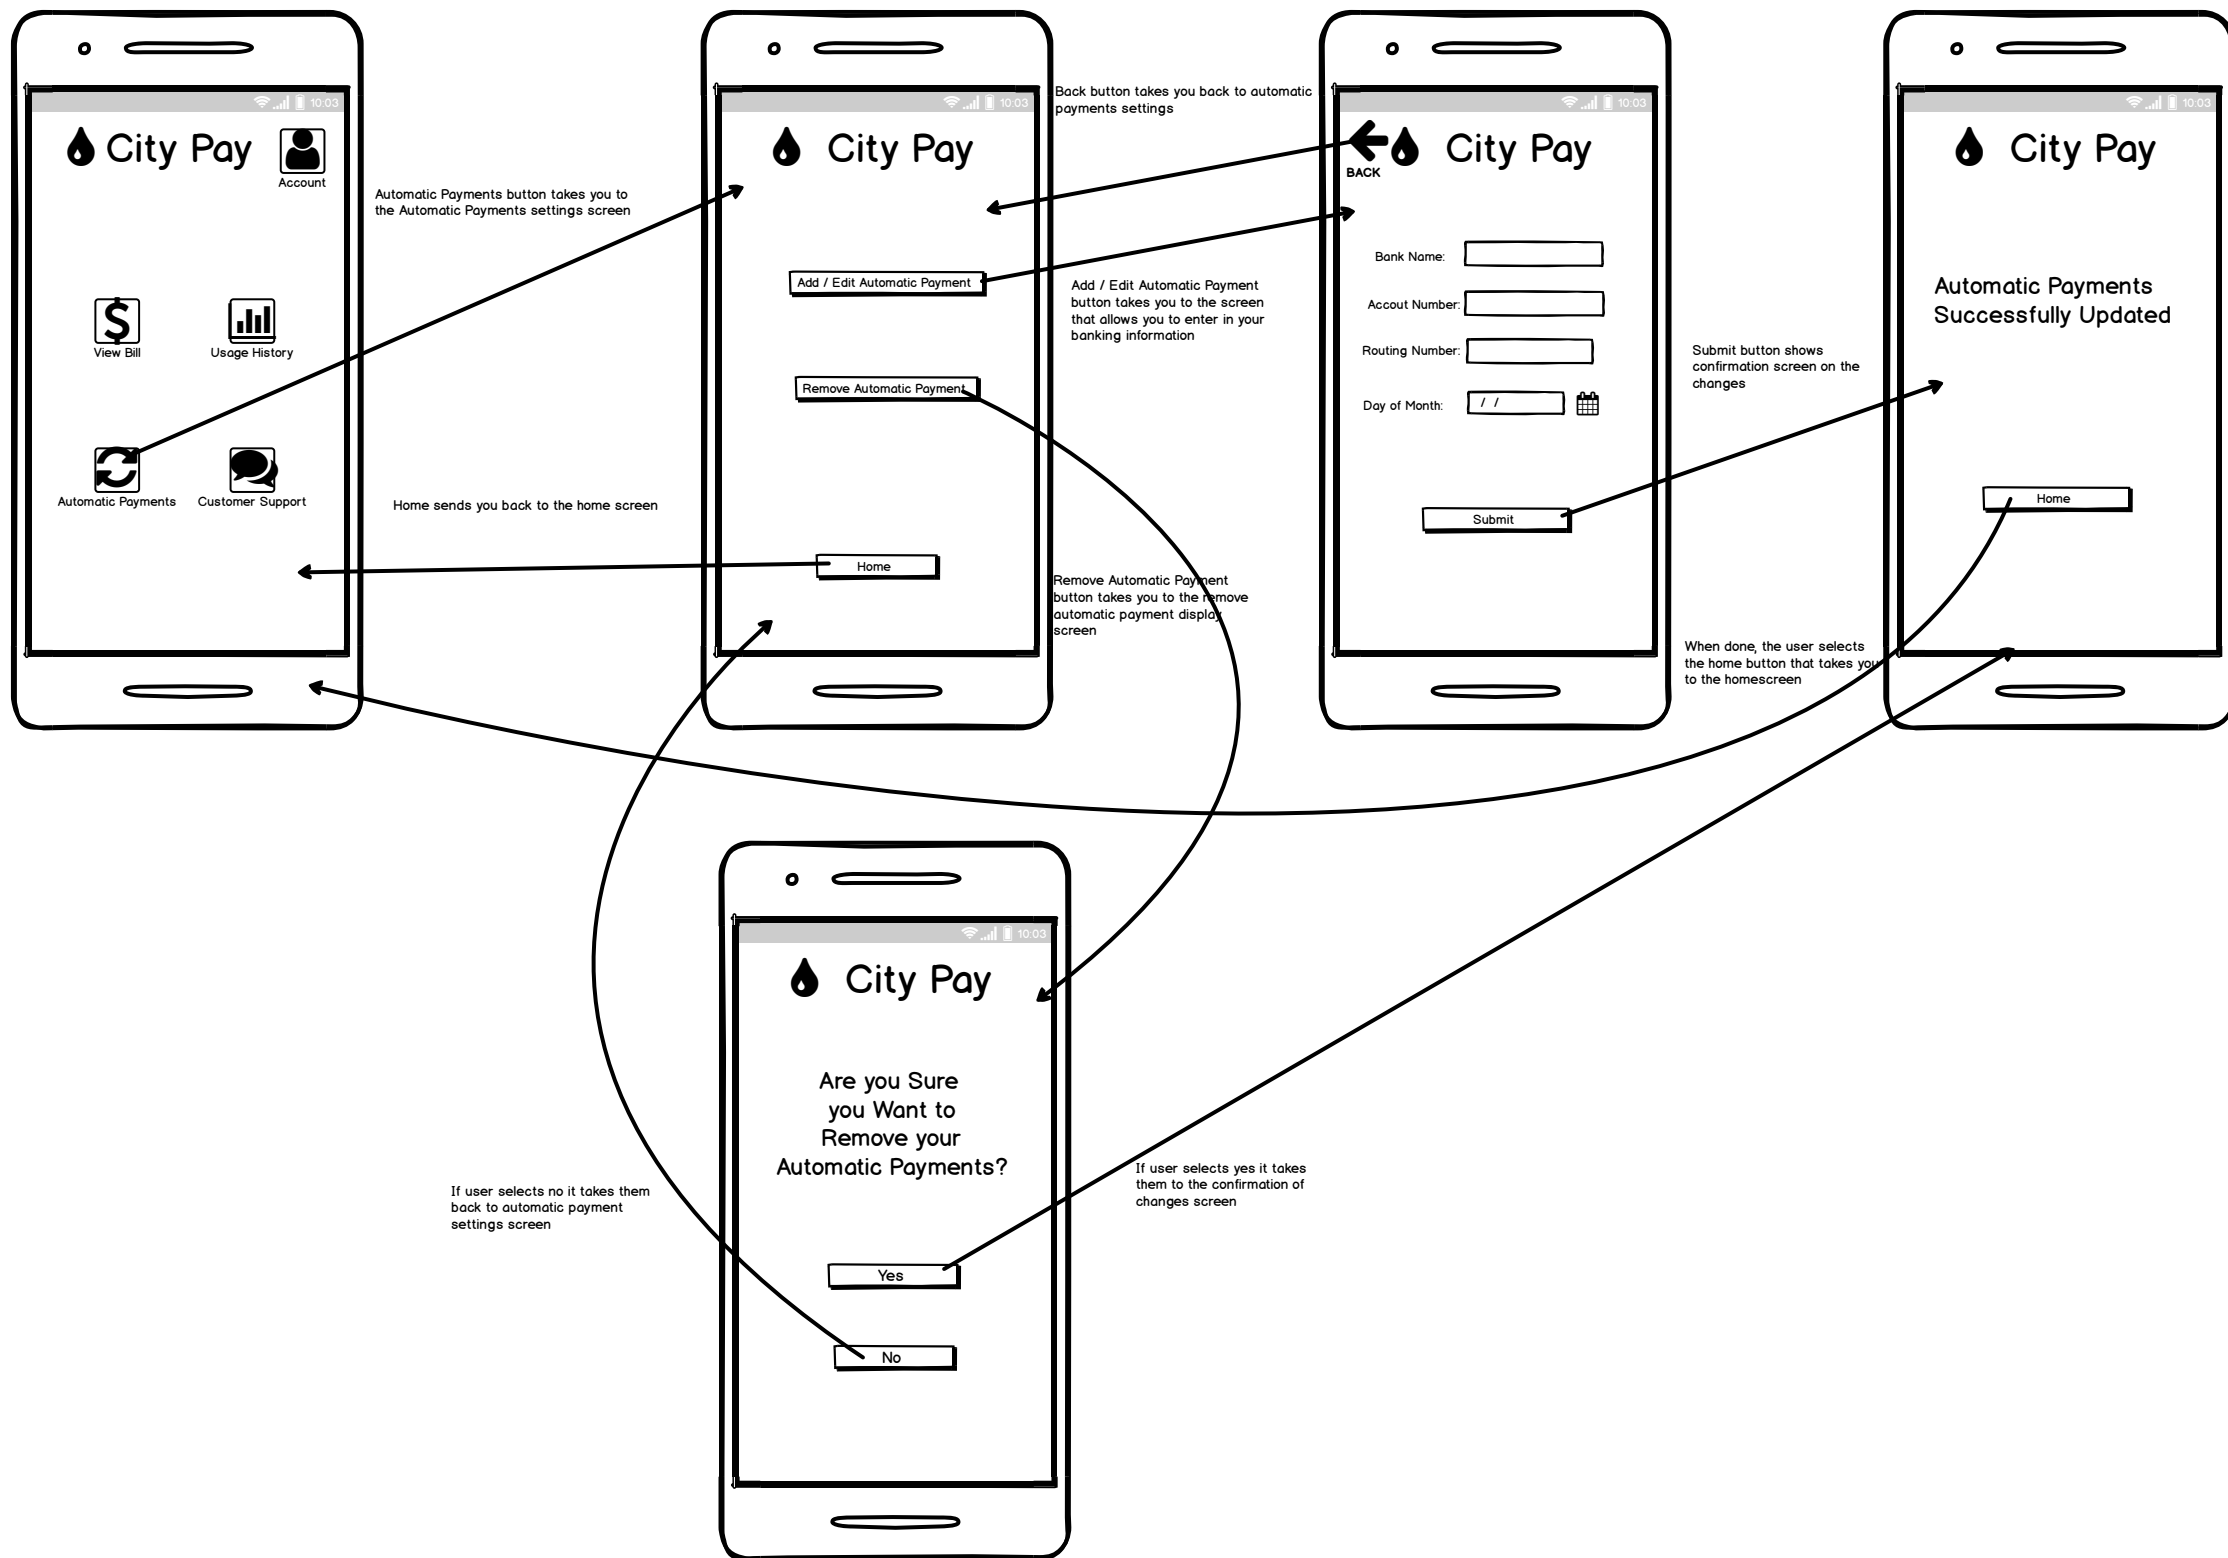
10:03

City Pay

Account

View Bill

Usage History

Automatic Payments

Customer Support

Automatic Payments button takes you to the Automatic Payments settings screen

Home sends you back to the home screen

10:03

City Pay

Add / Edit Automatic Payment

Remove Automatic Payment

Home

Back button takes you back to automatic payments settings

Add / Edit Automatic Payment button takes you to the screen that allows you to enter in your banking information

Remove Automatic Payment button takes you to the remove automatic payment display screen

10:03

BACK

City Pay

Bank Name:

Accout Number:

Routing Number:

Day of Month:

/ /

Submit

Submit button shows confirmation screen on the changes

When done, the user selects the home button that takes you to the homescreen

10:03

City Pay

Automatic Payments Successfully Updated

Home

10:03

City Pay

Are you Sure you Want to Remove your Automatic Payments?

Yes

No

If user selects no it takes them back to automatic payment settings screen

If user selects yes it takes them to the confirmation of changes screen